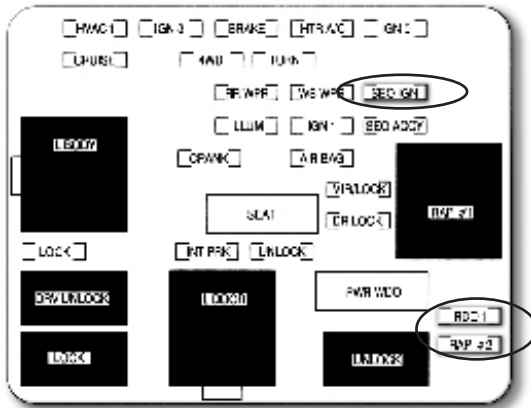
HVAC 1
IGN 3
BRAKE
HTR A/C
GN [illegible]
CRUISE
4WD
IGN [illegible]
RR WPR
WS WPR
SEO IGN
ILLUM
IGN 1
SEO ACCY
I/P BODY
CRANK
AIR BAG
VPR/LOCK
SEAT
DR LOCK
RAP #1
LOCK
INT PRK
UNLOCK
DRV UNLOCK
LOCK
PWR WDO
RDO 1
RAP #2
UNLOCK